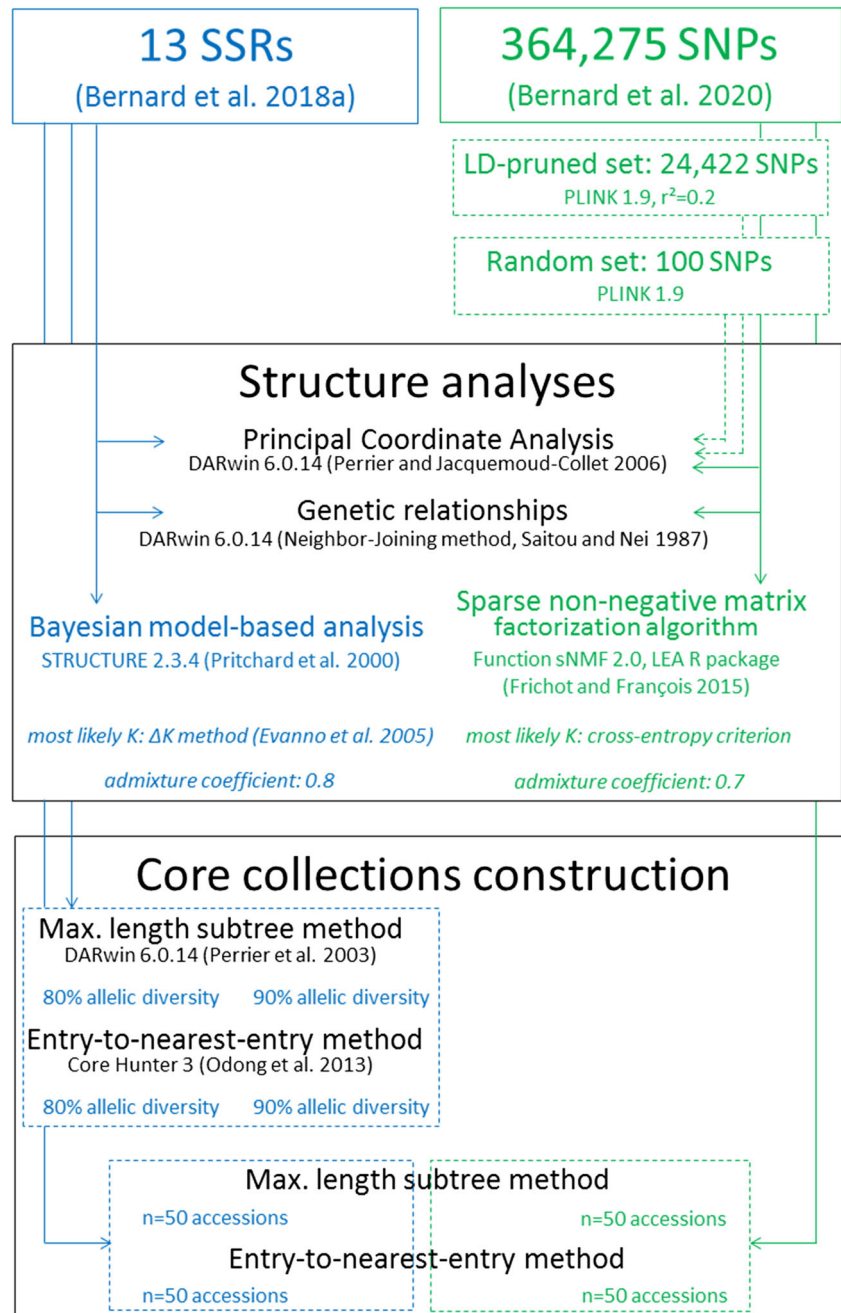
13 SSRs
(Bernard et al. 2018a)

364,275 SNPs
(Bernard et al. 2020)

LD-pruned set: 24,422 SNPs
PLINK 1.9, r²=0.2

Random set: 100 SNPs
PLINK 1.9

Structure analyses

Principal Coordinate Analysis
DARwin 6.0.14 (Perrier and Jacquemoud-Collet 2006)

Genetic relationships
DARwin 6.0.14 (Neighbor-Joining method, Saitou and Nei 1987)

Bayesian model-based analysis
STRUCTURE 2.3.4 (Pritchard et al. 2000)

Sparse non-negative matrix factorization algorithm
Function sNMF 2.0, LEA R package (Frichot and François 2015)

most likely K: ΔK method (Evanno et al. 2005)

most likely K: cross-entropy criterion

admixture coefficient: 0.8

admixture coefficient: 0.7

Core collections construction

Max. length subtree method
DARwin 6.0.14 (Perrier et al. 2003)

80% allelic diversity 90% allelic diversity

Entry-to-nearest-entry method
Core Hunter 3 (Odong et al. 2013)

80% allelic diversity 90% allelic diversity

Max. length subtree method

n=50 accessions n=50 accessions

Entry-to-nearest-entry method

n=50 accessions n=50 accessions